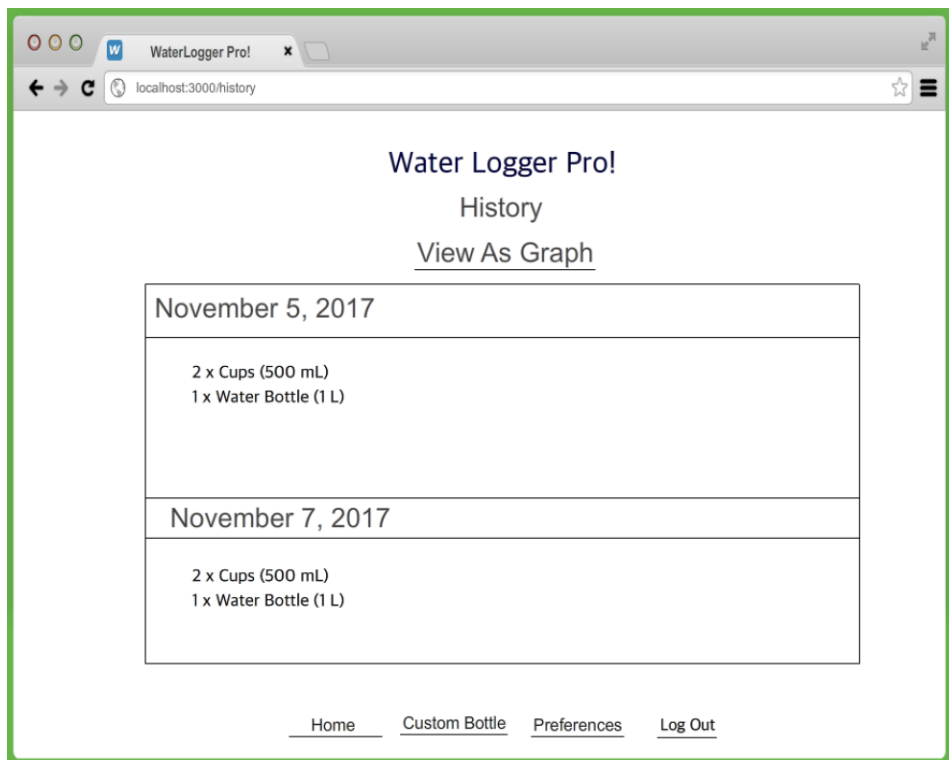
W WaterLogger Pro! ×

localhost:3000/history

Water Logger Pro!

History

View As Graph

November 5, 2017

2 x Cups (500 mL)
1 x Water Bottle (1 L)

November 7, 2017

2 x Cups (500 mL)
1 x Water Bottle (1 L)

Home Custom Bottle Preferences Log Out